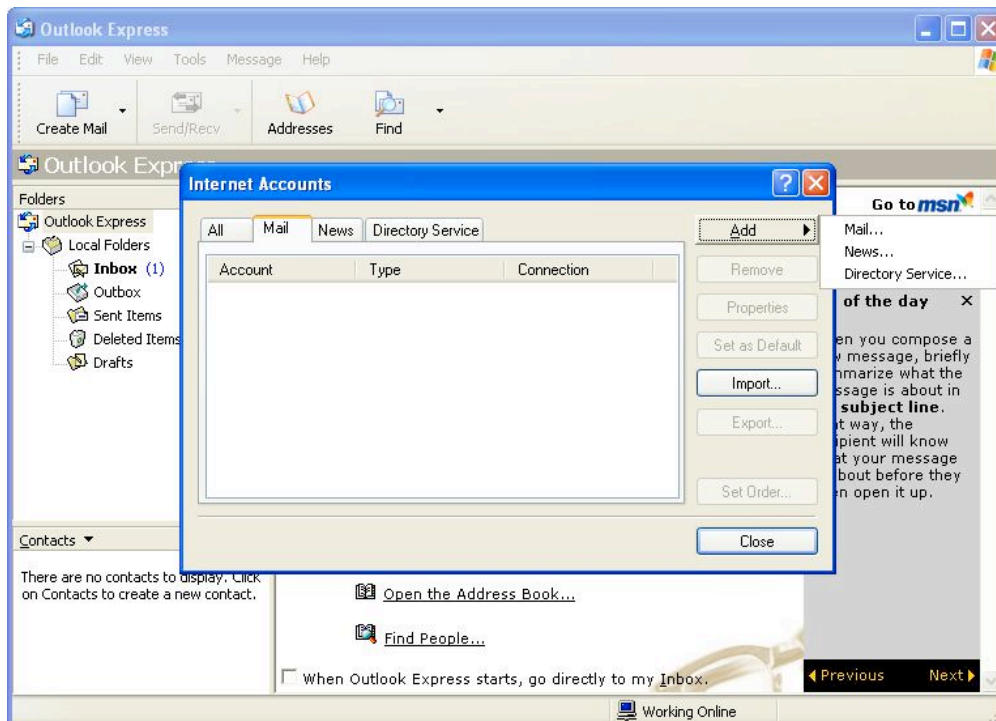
Outlook Express

File Edit View Tools Message Help

Create Mail Send/Recv Addresses Find

Outlook Expr

Folders

Outlook Express
Local Folders
Inbox (1)
Outbox
Sent Items
Deleted Items
Drafts

Internet Accounts

All Mail News Directory Service

| Account | Type | Connection |
|---|---|---|

Add
Remove
Properties
Set as Default
Import...
Export...
Set Order...

Close

Mail...
News...
Directory Service...

Go to msn

of the day ×

en you compose a
message, briefly
mmarize what the
ssage is about in
subject line.
t way, the
ipient will know
at your message
bout before they
n open it up.

Contacts ▾

There are no contacts to display. Click on Contacts to create a new contact.

Open the Address Book...

Find People...

When Outlook Express starts, go directly to my Inbox.

◀Previous Next▶

Working Online